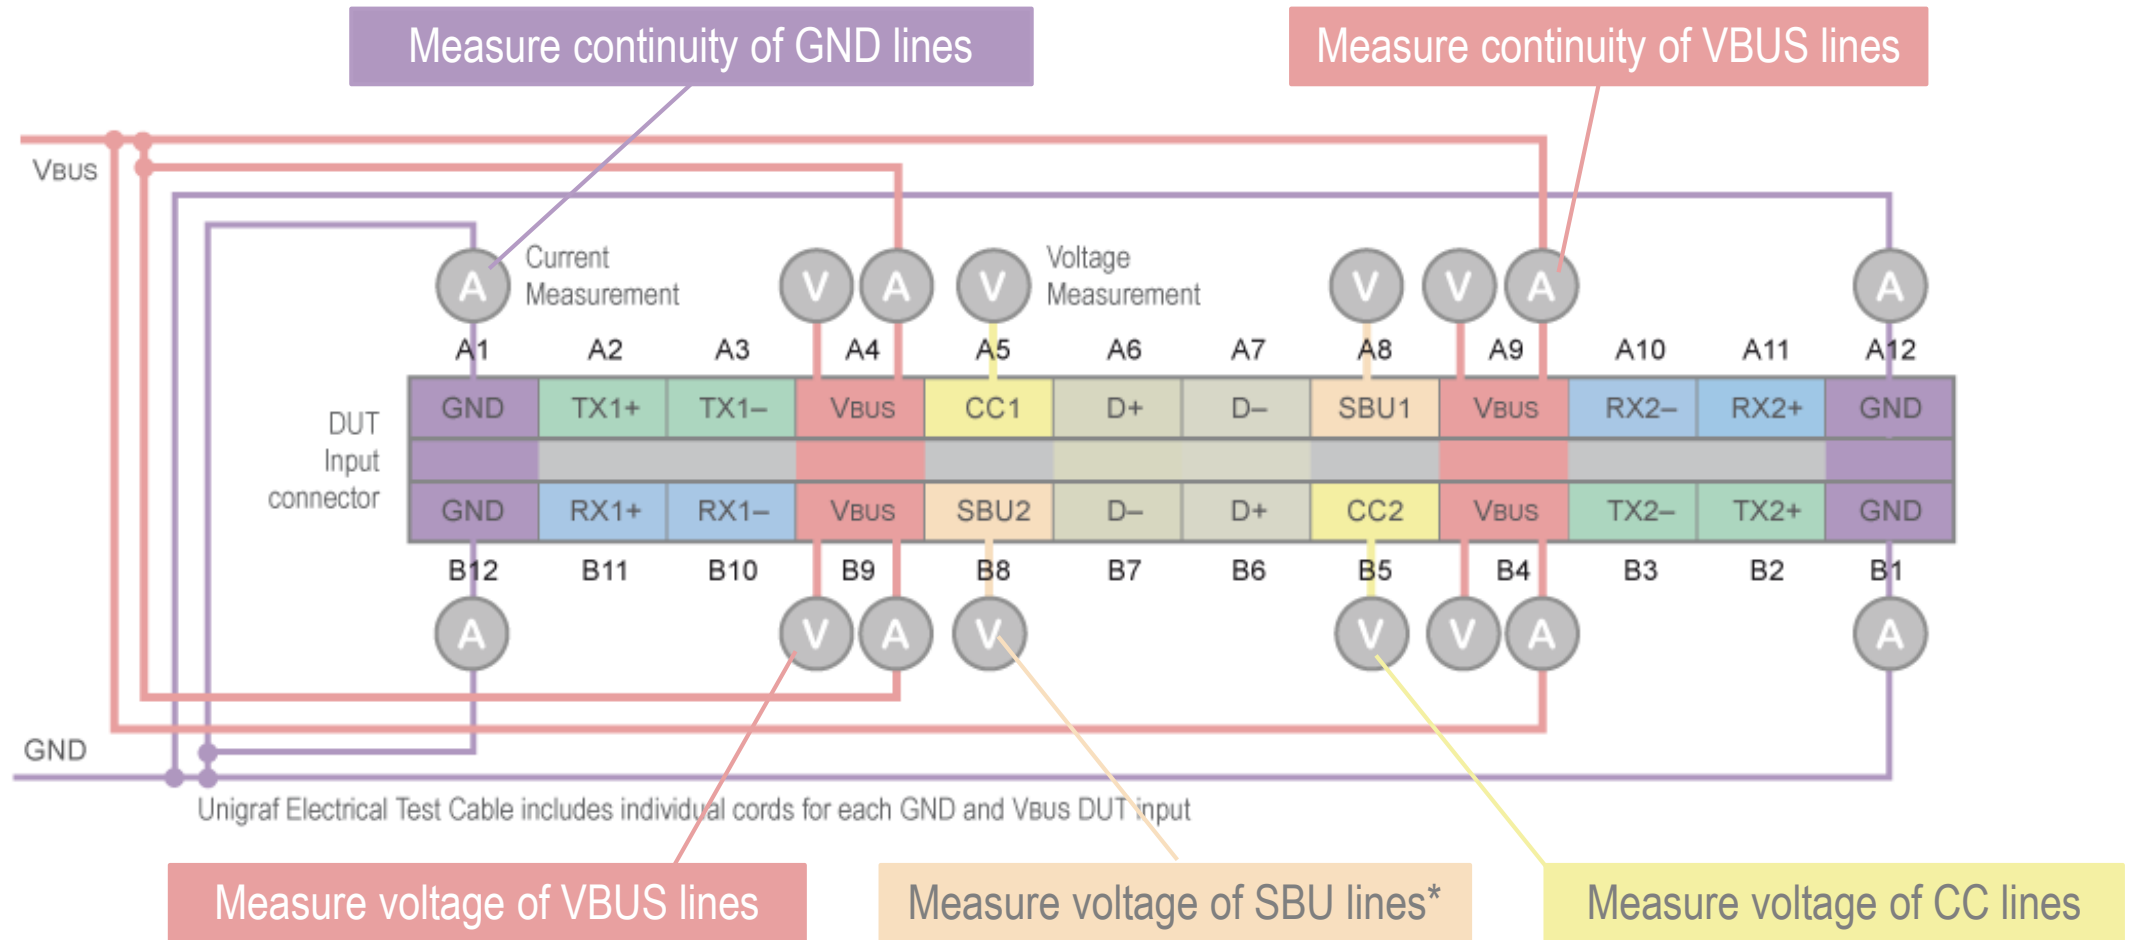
Measure continuity of GND lines

Measure continuity of VBUS lines

VBUS

Current Measurement

Voltage Measurement

A V A V V V A A

A1 A2 A3 A4 A5 A6 A7 A8 A9 A10 A11 A12

| GND | TX1+ | TX1– | VBUS | CC1 | D+ | D– | SBU1 | VBUS | RX2– | RX2+ | GND |
|---|---|---|---|---|---|---|---|---|---|---|---|
| GND | RX1+ | RX1– | VBUS | SBU2 | D– | D+ | CC2 | VBUS | TX2– | TX2+ | GND |

DUT Input connector

B12 B11 B10 B9 B8 B7 B6 B5 B4 B3 B2 B1

A V A V V V A A

GND

Unigraf Electrical Test Cable includes individual cords for each GND and VBUS DUT input

Measure voltage of VBUS lines

Measure voltage of SBU lines*

Measure voltage of CC lines